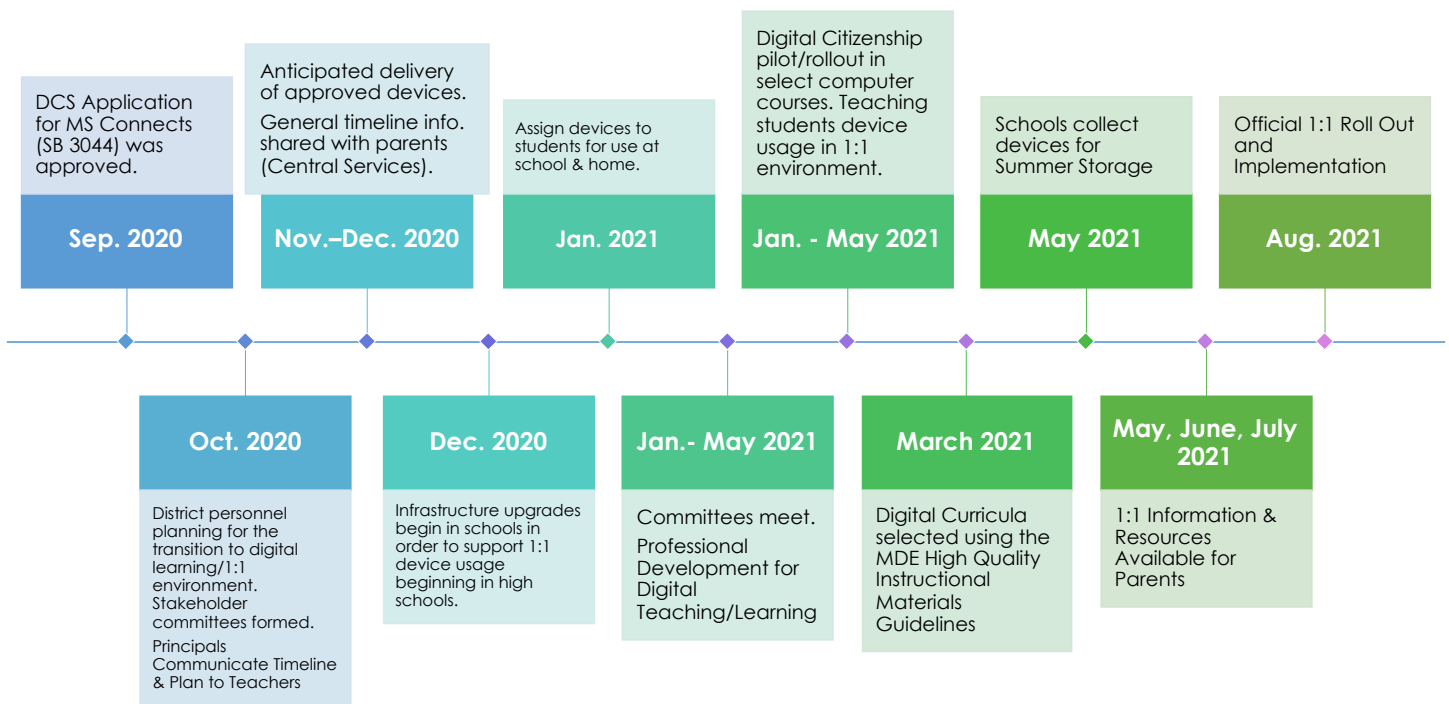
DCS Application for MS Connects (SB 3044) was approved.

Sep. 2020

Anticipated delivery of approved devices.

General timeline info. shared with parents (Central Services).

Nov.–Dec. 2020

Assign devices to students for use at school & home.

Jan. 2021

Digital Citizenship pilot/rollout in select computer courses. Teaching students device usage in 1:1 environment.

Jan. - May 2021

Schools collect devices for Summer Storage

May 2021

Official 1:1 Roll Out and Implementation

Aug. 2021

Oct. 2020

District personnel planning for the transition to digital learning/1:1 environment. Stakeholder committees formed.

Principals Communicate Timeline & Plan to Teachers

Dec. 2020

Infrastructure upgrades begin in schools in order to support 1:1 device usage beginning in high schools.

Jan.- May 2021

Committees meet.

Professional Development for Digital Teaching/Learning

March 2021

Digital Curricula selected using the MDE High Quality Instructional Materials Guidelines

May, June, July 2021

1:1 Information & Resources Available for Parents